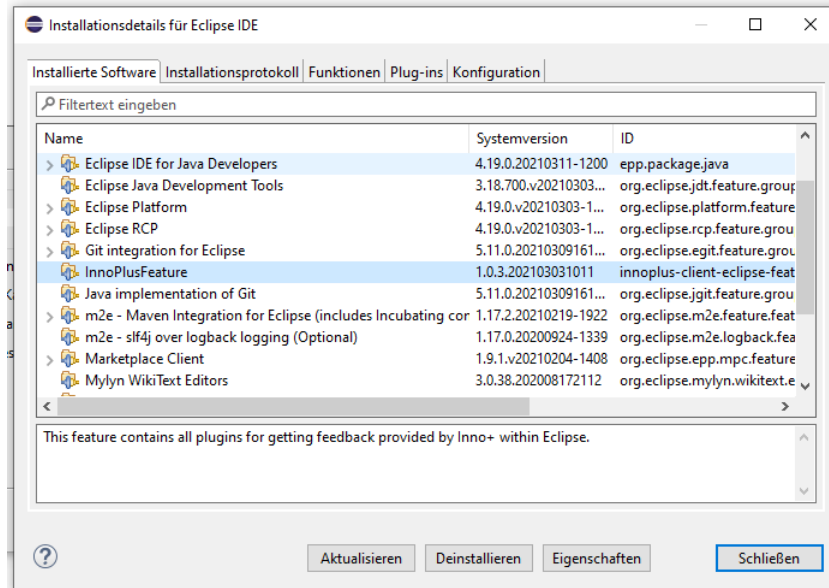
Installationsdetails für Eclipse IDE

Installierte Software | Installationsprotokoll | Funktionen | Plug-ins | Konfiguration

Filtertext eingeben

| Name | Systemversion | ID |
|---|---|---|
| Eclipse IDE for Java Developers | 4.19.0.20210311-1200 | epp.package.java |
| Eclipse Java Development Tools | 3.18.700.v20210303... | org.eclipse.jdt.feature.group |
| Eclipse Platform | 4.19.0.v20210303-1... | org.eclipse.platform.feature |
| Eclipse RCP | 4.19.0.v20210303-1... | org.eclipse.rcp.feature.grou |
| Git integration for Eclipse | 5.11.0.20210309161... | org.eclipse.egit.feature.grou |
| InnoPlusFeature | 1.0.3.202103031011 | innoplus-client-eclipse-feat |
| Java implementation of Git | 5.11.0.20210309161... | org.eclipse.jgit.feature.grou |
| m2e - Maven Integration for Eclipse (includes Incubating cor | 1.17.2.20210219-1922 | org.eclipse.m2e.feature.feat |
| m2e - slf4j over logback logging (Optional) | 1.17.0.20200924-1339 | org.eclipse.m2e.logback.fea |
| Marketplace Client | 1.9.1.v20210204-1408 | org.eclipse.epp.mpc.feature |
| Mylyn WikiText Editors | 3.0.38.202008172112 | org.eclipse.mylyn.wikitext.e |

This feature contains all plugins for getting feedback provided by Inno+ within Eclipse.

Aktualisieren | Deinstallieren | Eigenschaften | Schließen